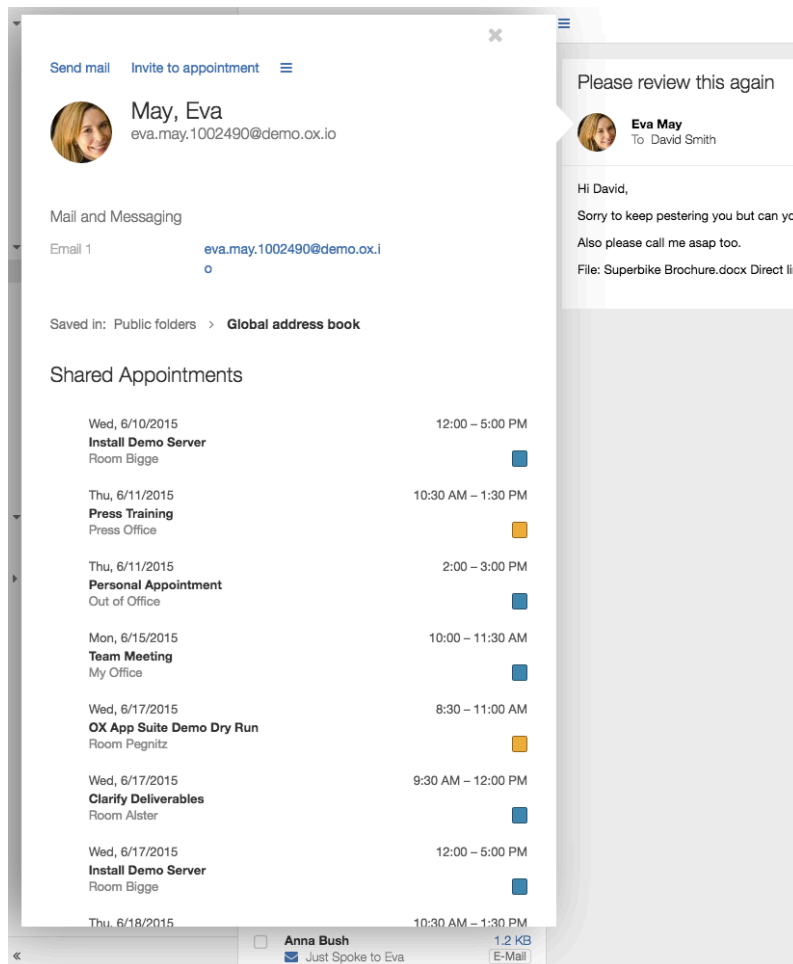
Send mail Invite to appointment

May, Eva
eva.may.1002490@demo.ox.io

Mail and Messaging

Email 1 eva.may.1002490@demo.ox.io

Saved in: Public folders > Global address book

Shared Appointments

Wed, 6/10/2015 12:00 – 5:00 PM
Install Demo Server
Room Bigge

Thu, 6/11/2015 10:30 AM – 1:30 PM
Press Training
Press Office

Thu, 6/11/2015 2:00 – 3:00 PM
Personal Appointment
Out of Office

Mon, 6/15/2015 10:00 – 11:30 AM
Team Meeting
My Office

Wed, 6/17/2015 8:30 – 11:00 AM
OX App Suite Demo Dry Run
Room Pegnitz

Wed, 6/17/2015 9:30 AM – 12:00 PM
Clarify Deliverables
Room Alster

Wed, 6/17/2015 12:00 – 5:00 PM
Install Demo Server
Room Bigge

Thu, 6/18/2015 10:30 AM – 1:30 PM

Please review this again

Eva May
To David Smith

Hi David,

Sorry to keep pestering you but can yo

Also please call me asap too.

File: Superbike Brochure.docx Direct li

Anna Bush 1.2 KB
Just Spoke to Eva E-Mail